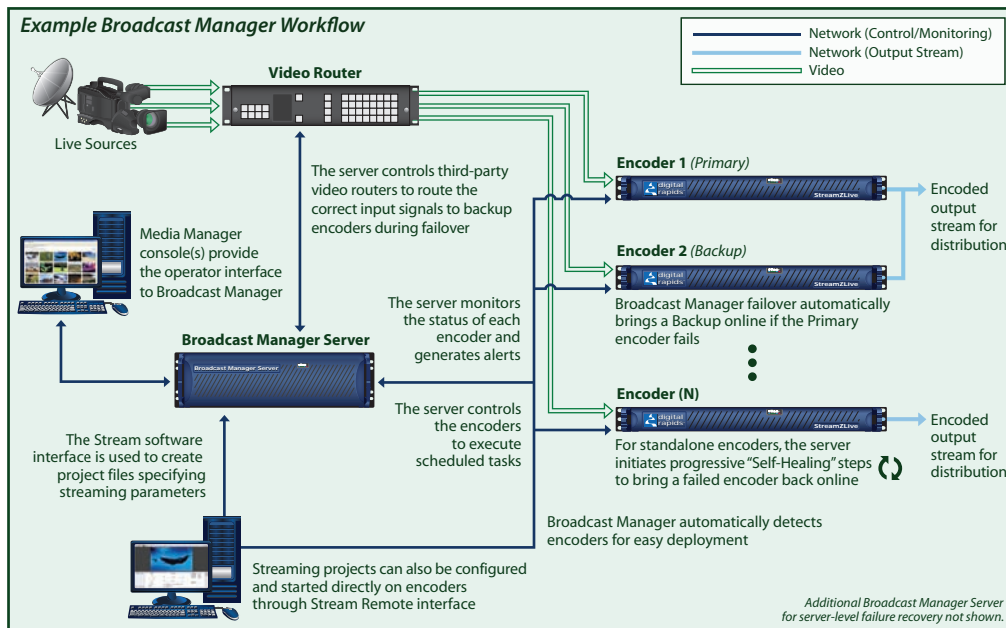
Example Broadcast Manager Workflow

Network (Control/Monitoring)
Network (Output Stream)
Video

Video Router

Live Sources

The server controls third-party video routers to route the correct input signals to backup encoders during failover

Media Manager console(s) provide the operator interface to Broadcast Manager

Encoder 1 (Primary)

digital rapids

StreamZLive

Encoded output stream for distribution

Encoder 2 (Backup)

digital rapids

StreamZLive

The server monitors the status of each encoder and generates alerts

Broadcast Manager failover automatically brings a Backup online if the Primary encoder fails

Broadcast Manager Server

Broadcast Manager Server

Encoder (N)

digital rapids

StreamZLive

Encoded output stream for distribution

The server controls the encoders to execute scheduled tasks

The Stream software interface is used to create project files specifying streaming parameters

For standalone encoders, the server initiates progressive "Self-Healing" steps to bring a failed encoder back online

Broadcast Manager automatically detects encoders for easy deployment

Streaming projects can also be configured and started directly on encoders through Stream Remote interface

Additional Broadcast Manager Server for server-level failure recovery not shown.